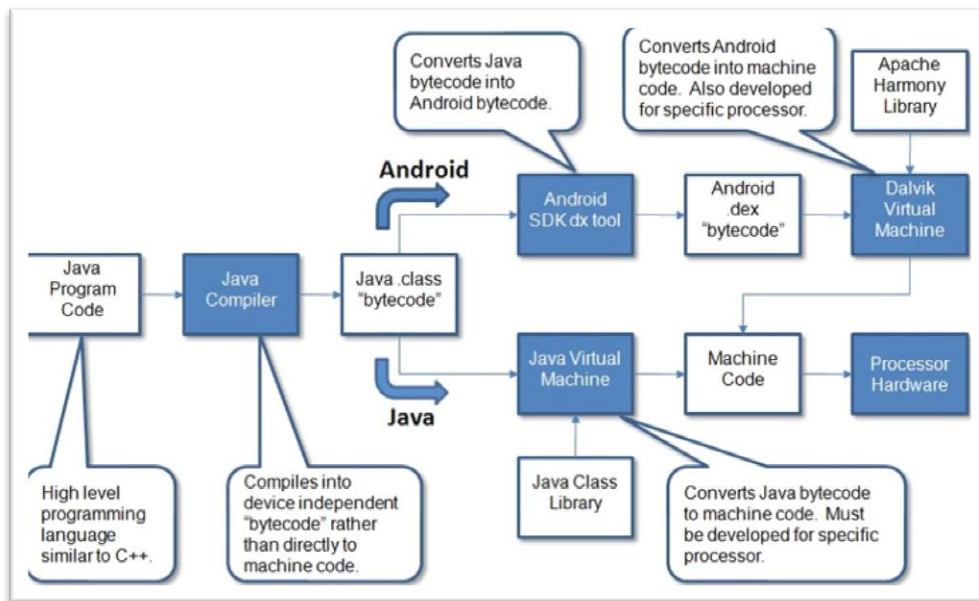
Converts Java bytecode into Android bytecode.

Converts Android bytecode into machine code. Also developed for specific processor.

Apache Harmony Library

Android

Android SDK dx tool

Android .dex "bytecode"

Dalvik Virtual Machine

Java Program Code

Java Compiler

Java .class "bytecode"

Java Virtual Machine

Machine Code

Processor Hardware

Java

Java Class Library

High level programming language similar to C++.

Compiles into device independent "bytecode" rather than directly to machine code.

Converts Java bytecode to machine code. Must be developed for specific processor.